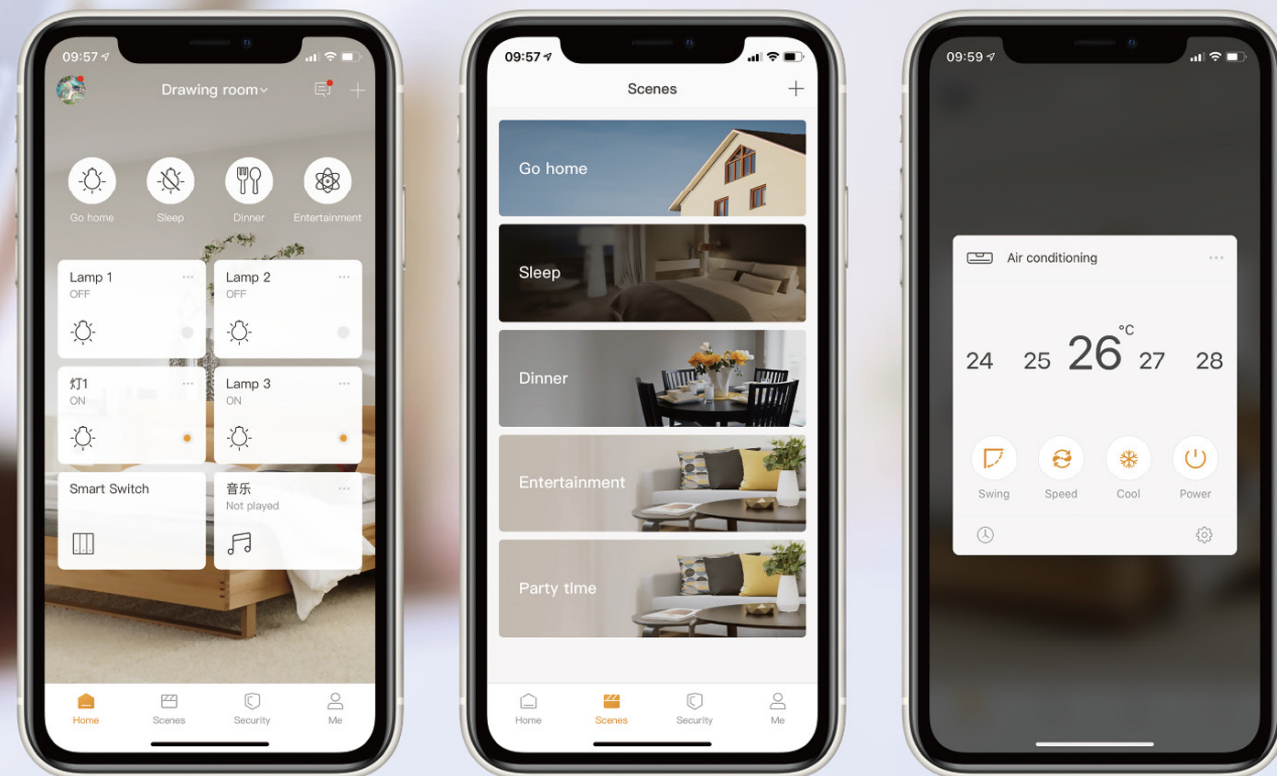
09:57

Drawing room

Go home
Sleep
Dinner
Entertainment

Lamp 1
OFF

Lamp 2
OFF

灯1
ON

Lamp 3
ON

Smart Switch

音乐
Not played

Home
Scenes
Security
Me

09:57

Scenes

Go home

Sleep

Dinner

Entertainment

Party time

Home
Scenes
Security
Me

09:59

Air conditioning

24 25 26 °C 27 28

Swing
Speed
Cool
Power